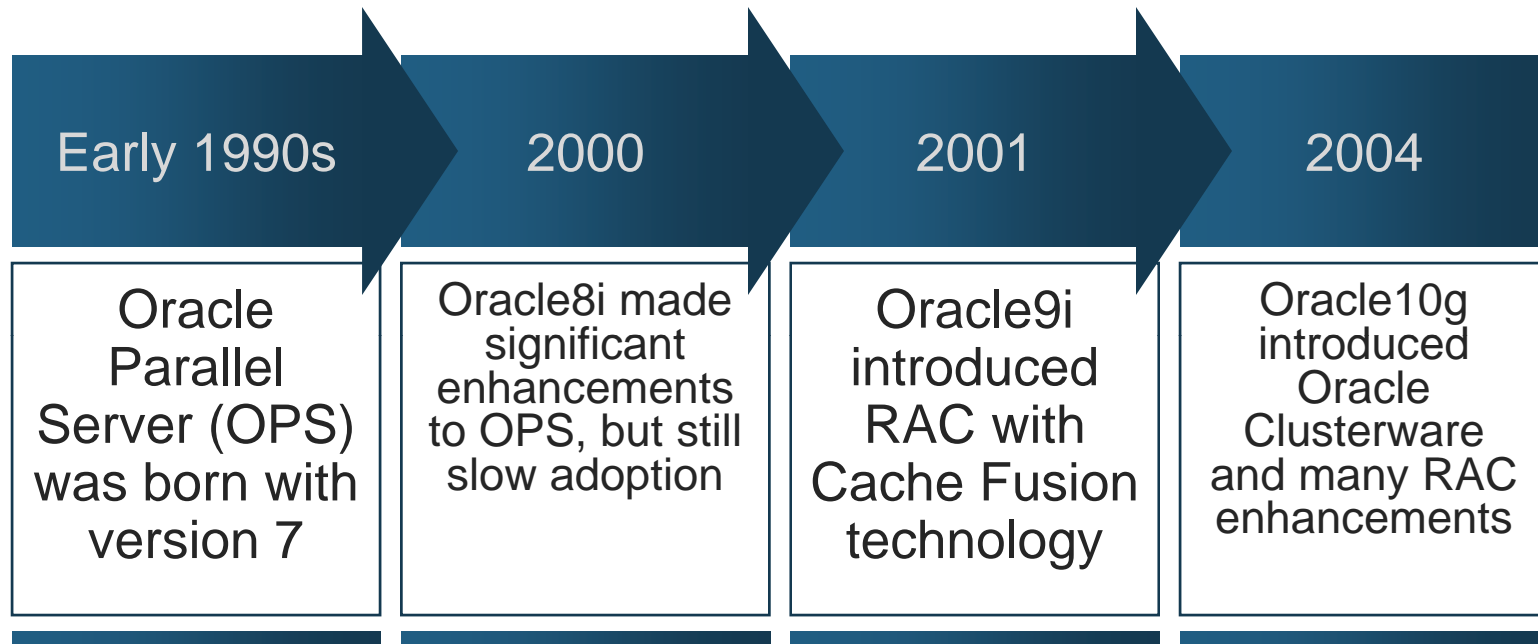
Early 1990s

Oracle Parallel Server (OPS) was born with version 7

2000

Oracle8i made significant enhancements to OPS, but still slow adoption

2001

Oracle9i introduced RAC with Cache Fusion technology

2004

Oracle10g introduced Oracle Clusterware and many RAC enhancements